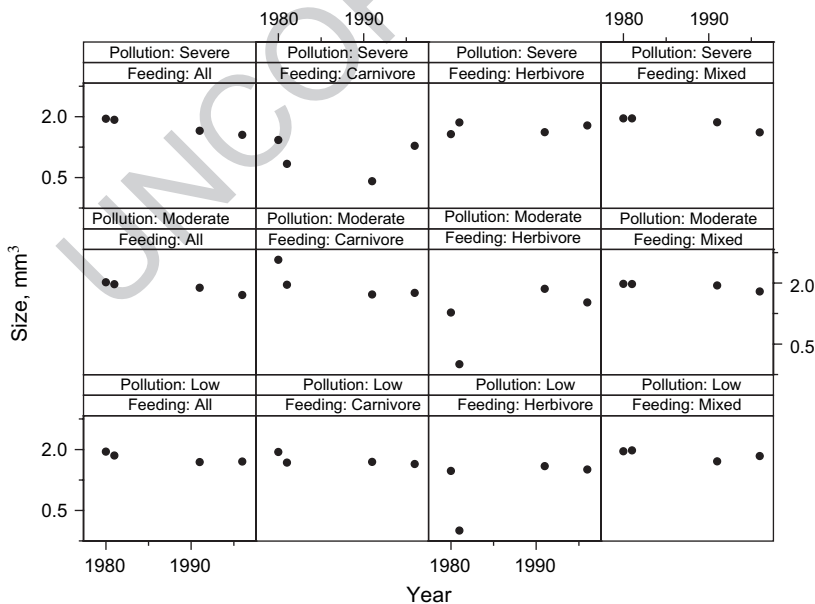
1980 1990 1980 1990

Pollution: Severe
Feeding: All

Pollution: Severe
Feeding: Carnivore

Pollution: Severe
Feeding: Herbivore

Pollution: Severe
Feeding: Mixed

2.0
0.5

Pollution: Moderate
Feeding: All

Pollution: Moderate
Feeding: Carnivore

Pollution: Moderate
Feeding: Herbivore

Pollution: Moderate
Feeding: Mixed

2.0
0.5

Size, mm$^3$

Pollution: Low
Feeding: All

Pollution: Low
Feeding: Carnivore

Pollution: Low
Feeding: Herbivore

Pollution: Low
Feeding: Mixed

2.0
0.5

1980 1990 1980 1990

Year

UNCOR